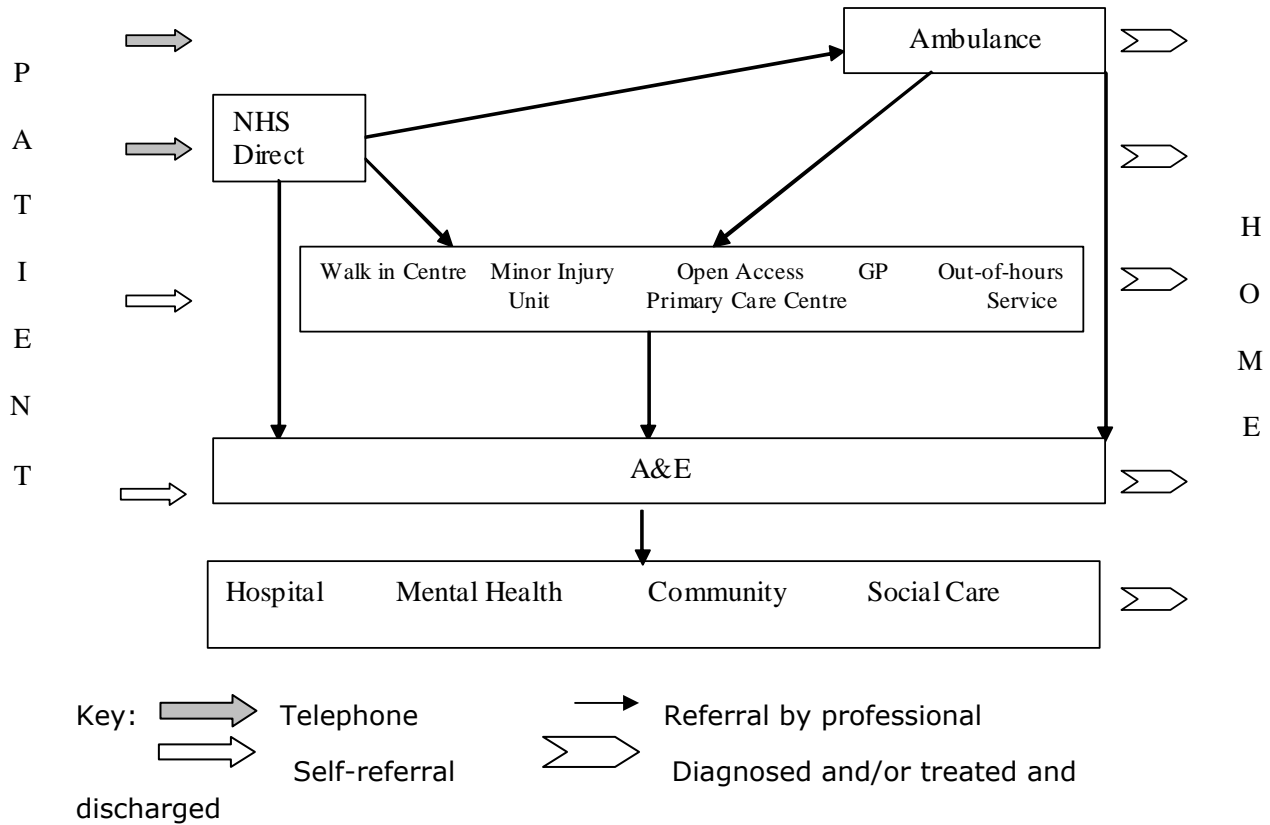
P
A
T
I
E
N
T

Ambulance

NHS Direct

Walk in Centre Minor Injury Unit Open Access Primary Care Centre GP Out-of-hours Service

A&E

Hospital Mental Health Community Social Care

H
O
M
E

Key: Telephone Referral by professional
Self-referral Diagnosed and/or treated and discharged